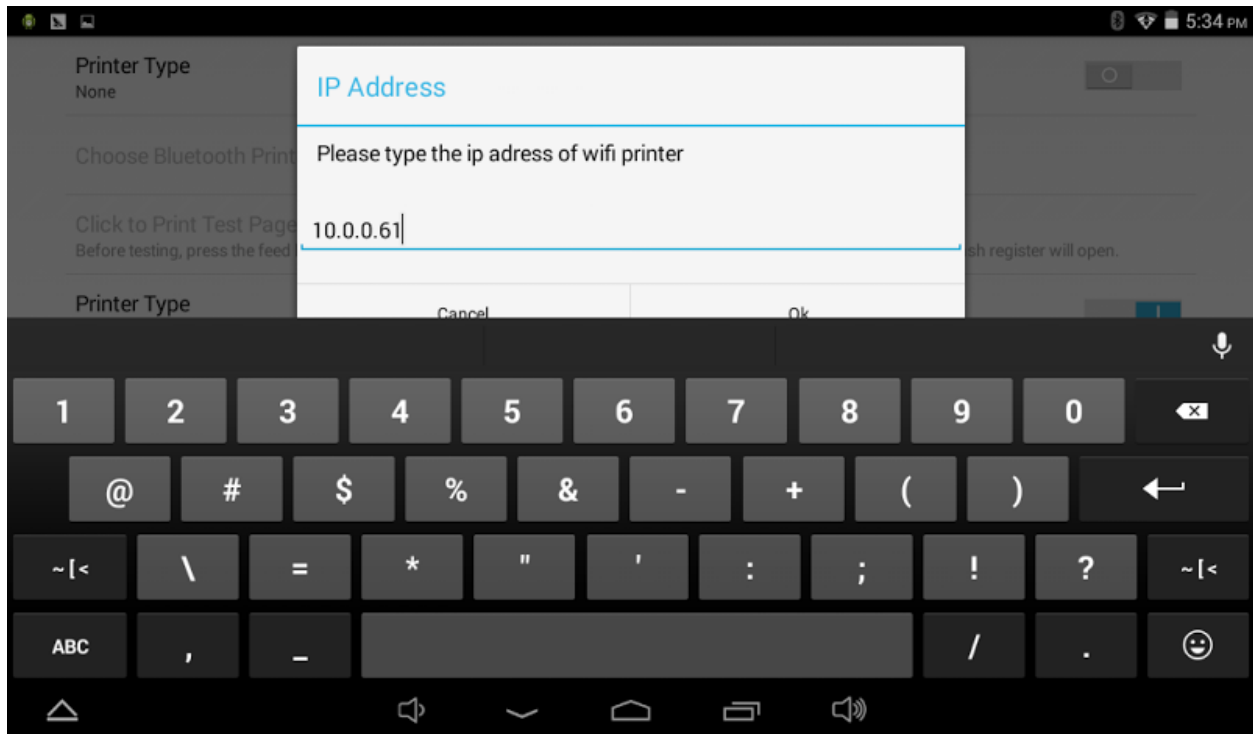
5:34 PM

Printer Type
None

Choose Bluetooth Print

Click to Print Test Page
Before testing, press the feed

sh register will open.

Printer Type

IP Address

Please type the ip adress of wifi printer

10.0.0.61

Cancel

Ok

1 2 3 4 5 6 7 8 9 0

@ # $ % & - + ( )

~[< \ = * " ' : ; ! ? ~[<

ABC , _ / .